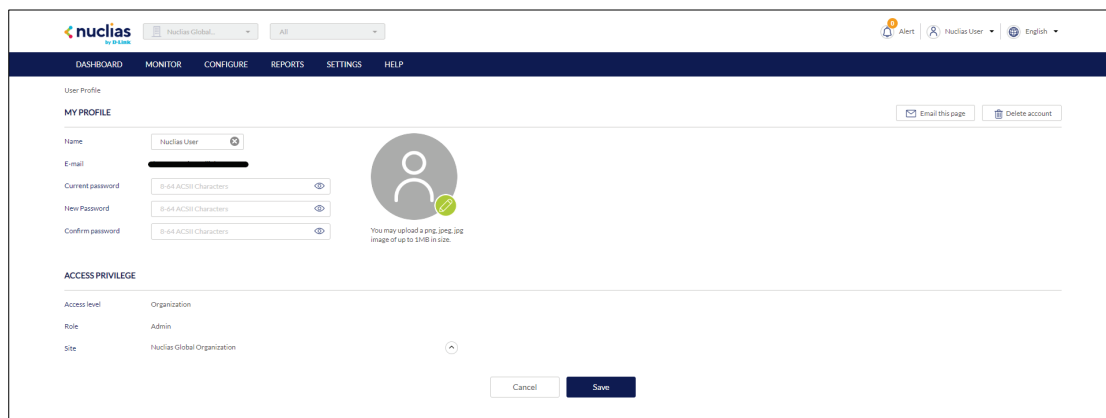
nuclias
by D-Link

Nuclias Global...

All

0
Alert

Nuclias User

English

DASHBOARD MONITOR CONFIGURE REPORTS SETTINGS HELP

User Profile

MY PROFILE

Email this page

Delete account

Name Nuclias User

E-mail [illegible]

Current password 8-64 ACSII Characters

New Password 8-64 ACSII Characters

Confirm password 8-64 ACSII Characters

You may upload a png, jpeg, jpg image of up to 1MB in size.

ACCESS PRIVILEGE

Access level Organization

Role Admin

Site Nuclias Global Organization

Cancel

Save